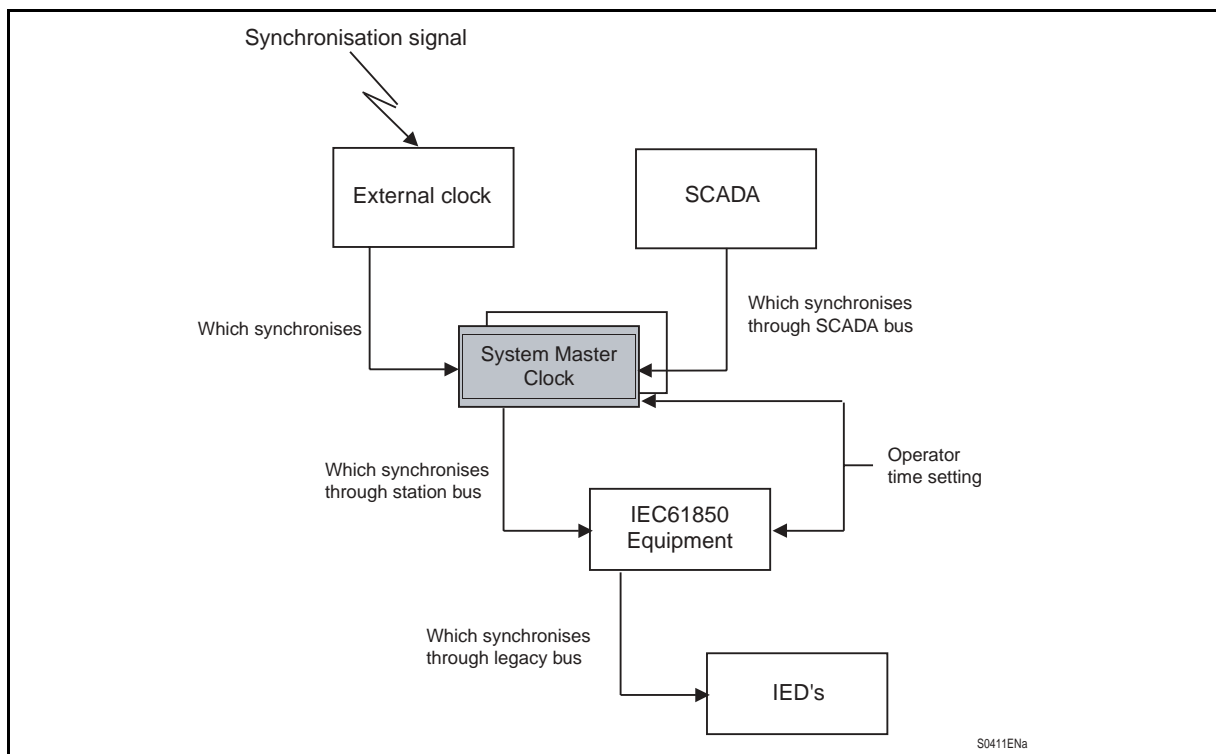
Synchronisation signal

External clock

SCADA

Which synchronises

Which synchronises through SCADA bus

System Master Clock

Which synchronises through station bus

Operator time setting

IEC61850 Equipment

Which synchronises through legacy bus

IED's

S0411ENa